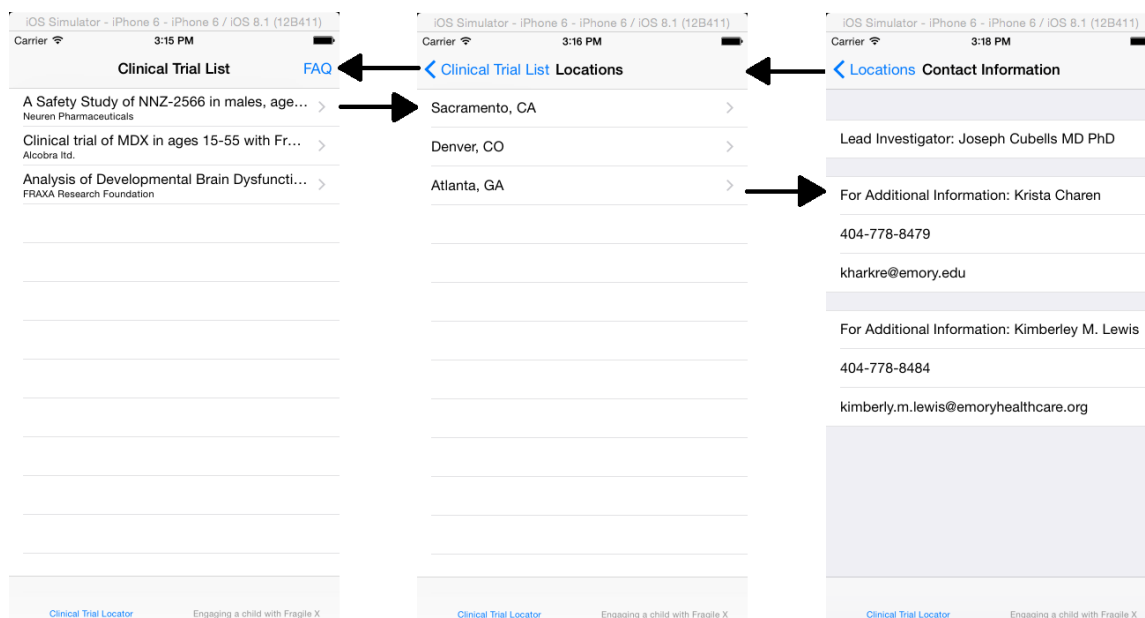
iOS Simulator - iPhone 6 - iPhone 6 / iOS 8.1 (12B411)
Carrier
3:15 PM
Clinical Trial List
FAQ
A Safety Study of NNZ-2566 in males, age...
Neuren Pharmaceuticals
Clinical trial of MDX in ages 15-55 with Fr...
Alcobra ltd.
Analysis of Developmental Brain Dysfuncti...
FRAXA Research Foundation
Clinical Trial Locator
Engaging a child with Fragile X

iOS Simulator - iPhone 6 - iPhone 6 / iOS 8.1 (12B411)
Carrier
3:16 PM
Clinical Trial List
Locations
Sacramento, CA
Denver, CO
Atlanta, GA
Clinical Trial Locator
Engaging a child with Fragile X

iOS Simulator - iPhone 6 - iPhone 6 / iOS 8.1 (12B411)
Carrier
3:18 PM
Locations
Contact Information
Lead Investigator: Joseph Cubells MD PhD
For Additional Information: Krista Charen
404-778-8479
kharkre@emory.edu
For Additional Information: Kimberley M. Lewis
404-778-8484
kimberly.m.lewis@emoryhealthcare.org
Clinical Trial Locator
Engaging a child with Fragile X